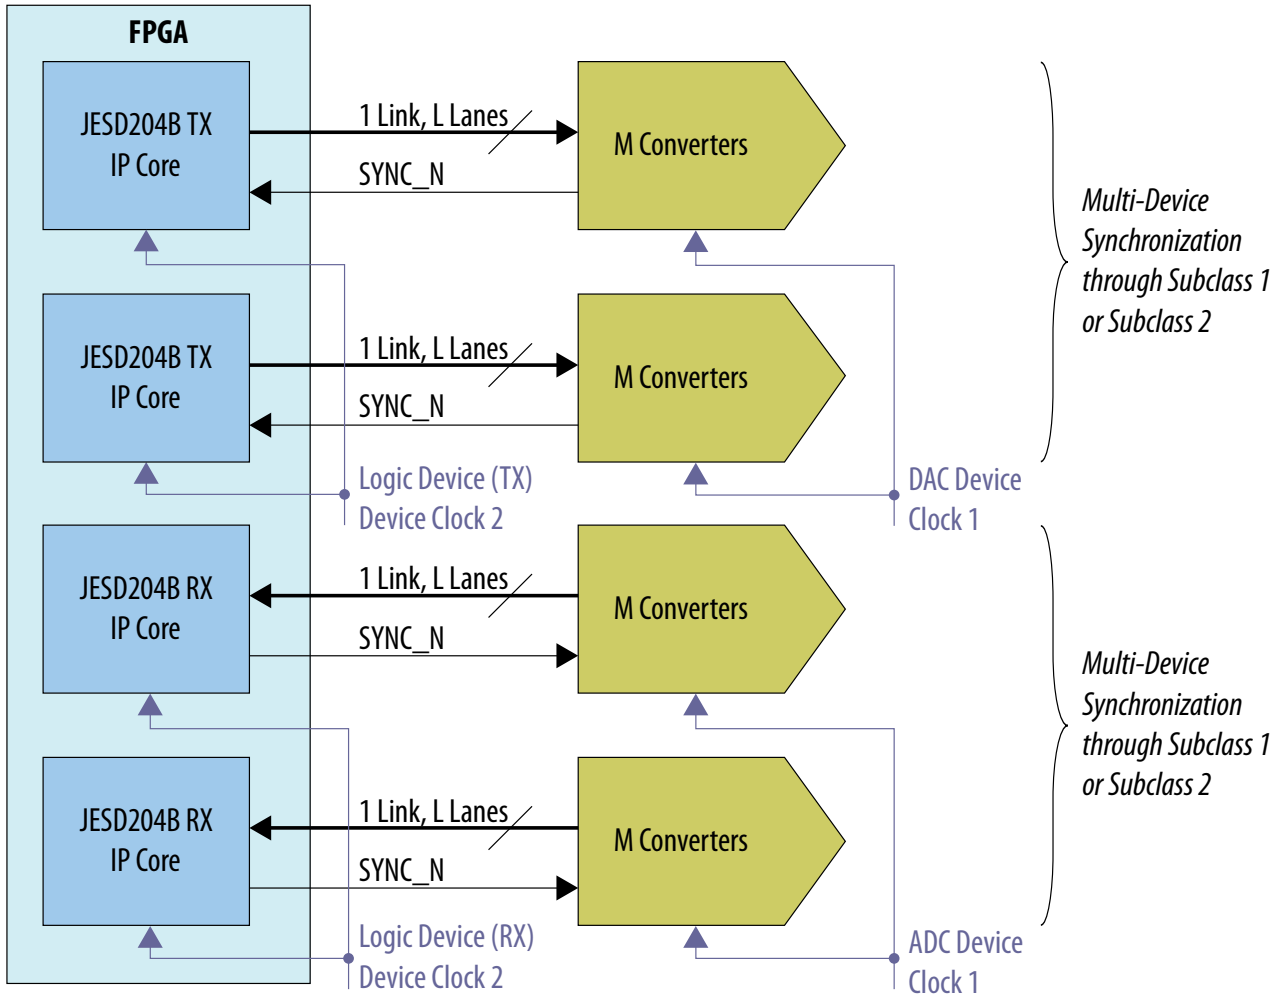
FPGA

JESD204B TX IP Core

1 Link, L Lanes

SYNC_N

M Converters

JESD204B TX IP Core

1 Link, L Lanes

SYNC_N

M Converters

Multi-Device Synchronization through Subclass 1 or Subclass 2

Logic Device (TX) Device Clock 2

DAC Device Clock 1

JESD204B RX IP Core

1 Link, L Lanes

SYNC_N

M Converters

JESD204B RX IP Core

1 Link, L Lanes

SYNC_N

M Converters

Multi-Device Synchronization through Subclass 1 or Subclass 2

Logic Device (RX) Device Clock 2

ADC Device Clock 1